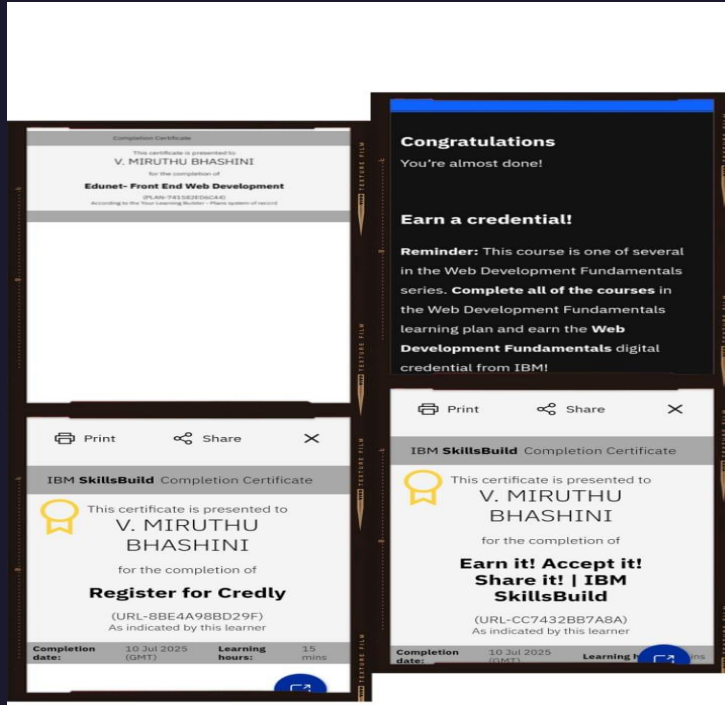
Completion Certificate

This certificate is presented to

V. MIRUTHU BHASHINI

for the completion of

Edunet- Front End Web Development

(PLAN-7415E2E06C44)

According to the Your Learning Builder - Plans system of record

TEXTURE FILM

Print Share

IBM SkillsBuild Completion Certificate

This certificate is presented to

V. MIRUTHU BHASHINI

for the completion of

Register for Credly

(URL-8BE4A98BD29F)

As indicated by this learner

| Completion date: | 10 Jul 2025 (GMT) | Learning hours: | 15 mins |
|---|---|---|---|

Congratulations

You're almost done!

Earn a credential!

Reminder: This course is one of several in the Web Development Fundamentals series. Complete all of the courses in the Web Development Fundamentals learning plan and earn the Web Development Fundamentals digital credential from IBM!

Print Share

IBM SkillsBuild Completion Certificate

This certificate is presented to

V. MIRUTHU BHASHINI

for the completion of

Earn it! Accept it! Share it! | IBM SkillsBuild

(URL-CC7432BB7A8A)

As indicated by this learner

| Completion date: | 10 Jul 2025 (GMT) | Learning h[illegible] | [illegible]ins |
|---|---|---|---|